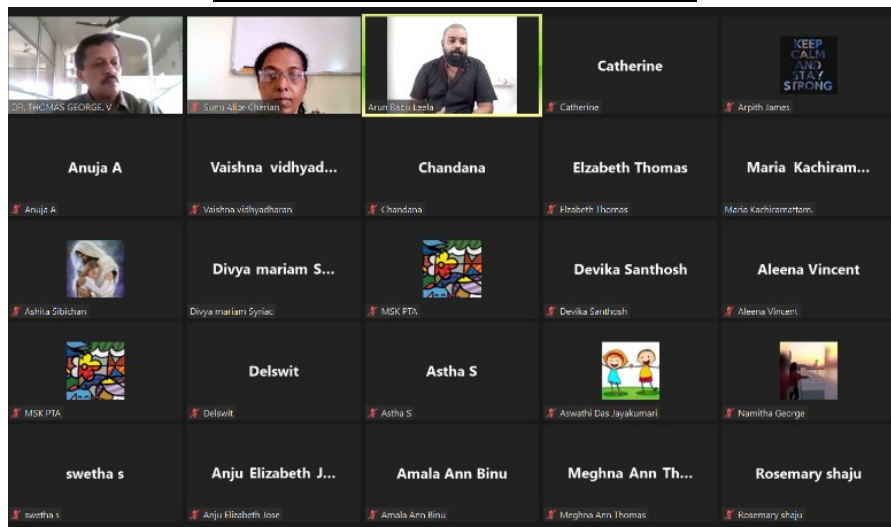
DR. THOMAS GEORGE. V

Sunu Alice Cherian

Arun Babu Laela

Catherine

Catherine

KEEP CALM AND STAY STRONG

Arpith James

Anuja A

Anuja A

Vaishna vidhyad...

Vaishna vidhyadharan

Chandana

Chandana

Elzabeth Thomas

Elzabeth Thomas

Maria Kachiram...

Maria Kachiramattam

Ashita Sibichan

Divya mariam S...

Divya mariam Syriac

MSK PTA

Devika Santhosh

Devika Santhosh

Aleena Vincent

Aleena Vincent

MSK PTA

Delswit

Delswit

Astha S

Astha S

Aswathi Das Jayakumari

Namitha George

swetha s

swetha s

Anju Elizabeth J...

Anju Elizabeth Jose

Amala Ann Binu

Amala Ann Binu

Meghna Ann Th...

Meghna Ann Thomas

Rosemary shaju

Rosemary shaju